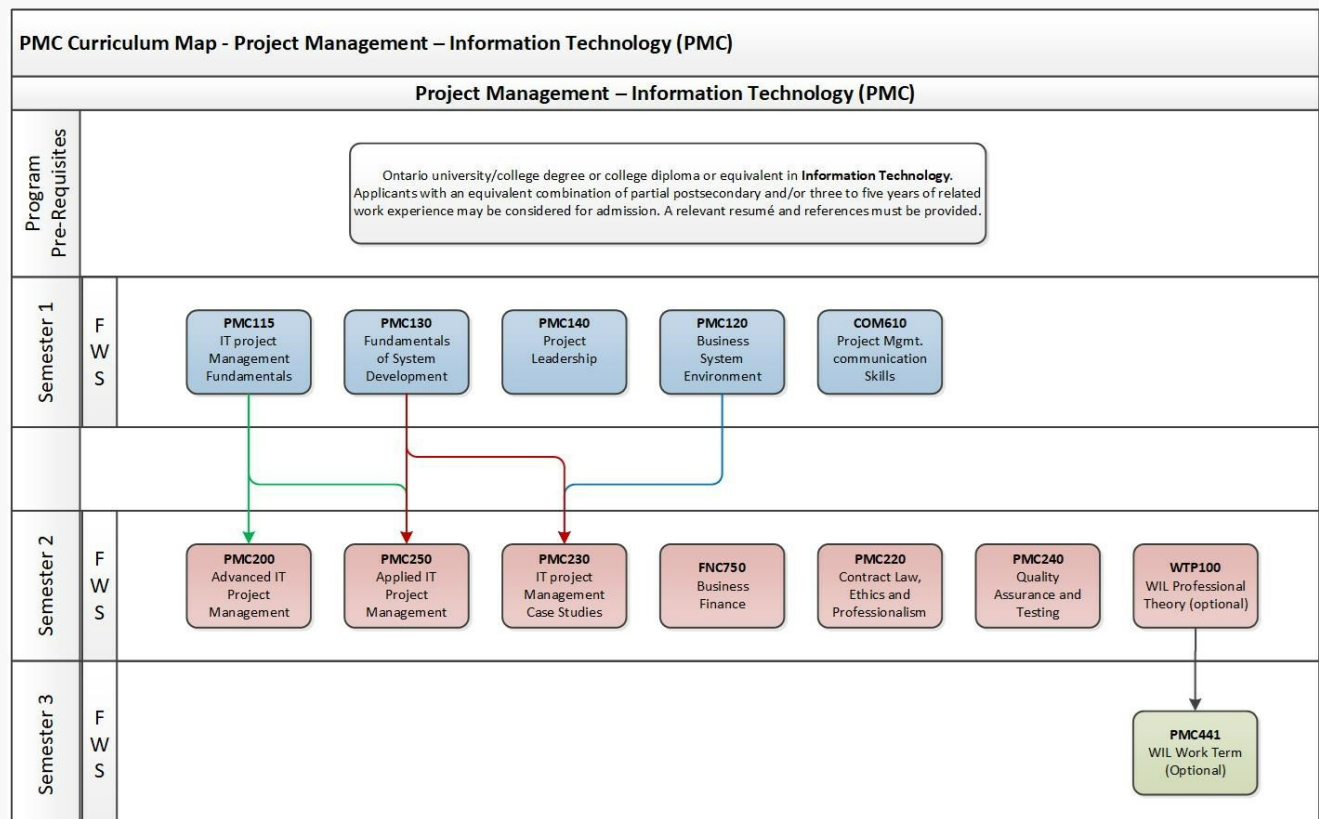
PMC Curriculum Map - Project Management – Information Technology (PMC)

Project Management – Information Technology (PMC)

Program Pre-Requisites

Ontario university/college degree or college diploma or equivalent in **Information Technology**. Applicants with an equivalent combination of partial postsecondary and/or three to five years of related work experience may be considered for admission. A relevant resumé and references must be provided.

Semester 1

F
W
S

**PMC115**
IT project Management Fundamentals

**PMC130**
Fundamentals of System Development

**PMC140**
Project Leadership

**PMC120**
Business System Environment

**COM610**
Project Mgmt. communication Skills

Semester 2

F
W
S

**PMC200**
Advanced IT Project Management

**PMC250**
Applied IT Project Management

**PMC230**
IT project Management Case Studies

**FNC750**
Business Finance

**PMC220**
Contract Law, Ethics and Professionalism

**PMC240**
Quality Assurance and Testing

**WTP100**
WIL Professional Theory (optional)

Semester 3

F
W
S

**PMC441**
WIL Work Term (Optional)